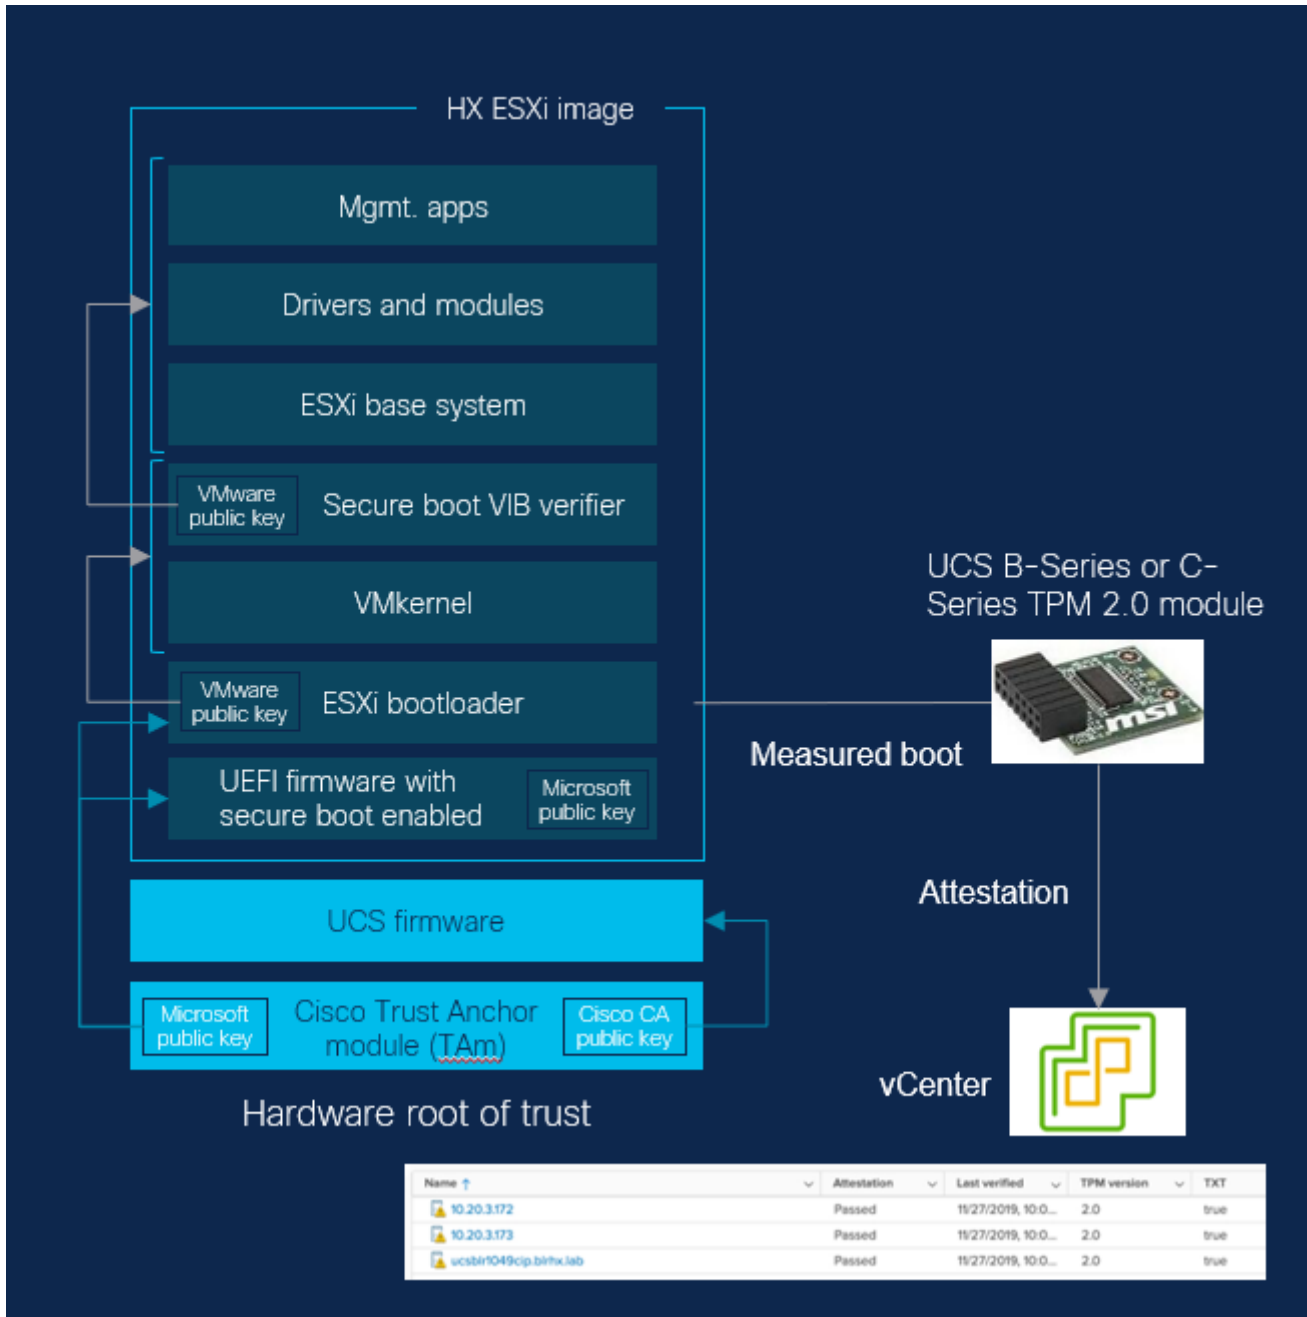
HX ESXi image

Mgmt. apps

Drivers and modules

ESXi base system

VMware public key

Secure boot VIB verifier

VMkernel

VMware public key

ESXi bootloader

UEFI firmware with secure boot enabled

Microsoft public key

UCS firmware

Microsoft public key

Cisco Trust Anchor module (TAm)

Cisco CA public key

Hardware root of trust

UCS B-Series or C-Series TPM 2.0 module

msi

Measured boot

Attestation

vCenter

| Name ↑ | Attestation | Last verified | TPM version | TXT |
|---|---|---|---|---|
| 10.20.3.172 | Passed | 11/27/2019, 10:0... | 2.0 | true |
| 10.20.3.173 | Passed | 11/27/2019, 10:0... | 2.0 | true |
| ucsbl1049cip.blrhx.lab | Passed | 11/27/2019, 10:0... | 2.0 | true |